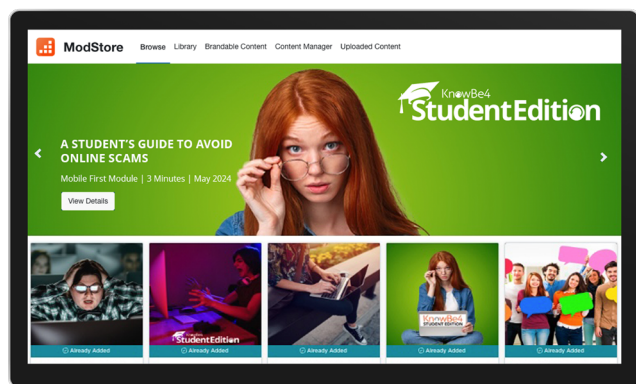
ModStore Browse Library Brandable Content Content Manager Uploaded Content

KnowBe4 StudentEdition

A STUDENT'S GUIDE TO AVOID ONLINE SCAMS

Mobile First Module | 3 Minutes | May 2024

View Details

Already Added

StudentEdition Already Added

Already Added

KnowBe4 STUDENT EDITION Already Added

Already Added